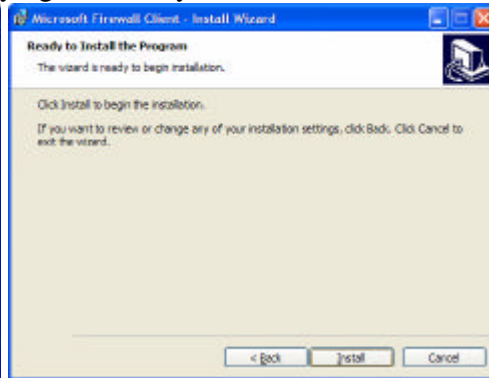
Microsoft Firewall Client - Install Wizard

Ready to Install the Program

The wizard is ready to begin installation.

Click Install to begin the installation.

If you want to review or change any of your installation settings, click Back. Click Cancel to exit the wizard.

< Back

Install

Cancel